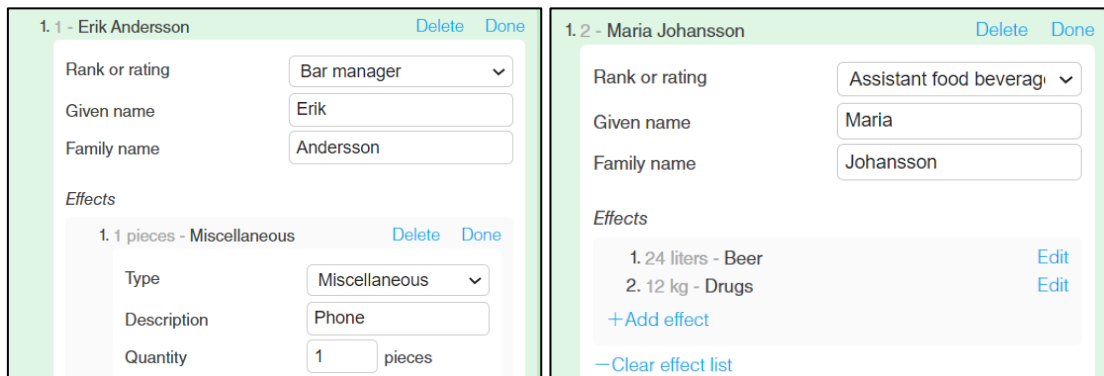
1. 1 - Erik Andersson Delete Done

Rank or rating: Bar manager
Given name: Erik
Family name: Andersson

Effects

1. 1 pieces - Miscellaneous Delete Done

Type: Miscellaneous
Description: Phone
Quantity: 1 pieces

1. 2 - Maria Johansson Delete Done

Rank or rating: Assistant food beverag
Given name: Maria
Family name: Johansson

Effects

1. 24 liters - Beer Edit
2. 12 kg - Drugs Edit
+Add effect

−Clear effect list